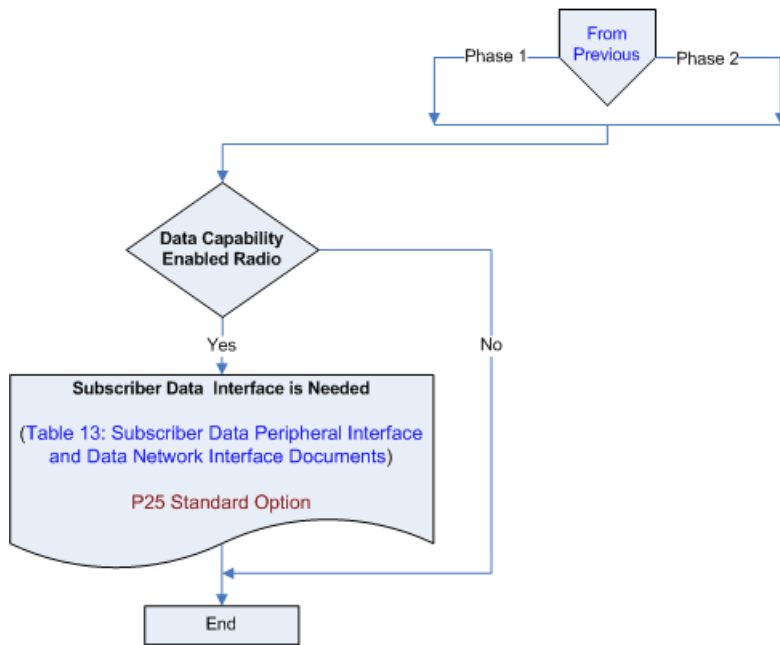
From Previous

Phase 1

Phase 2

Data Capability Enabled Radio

Yes

No

Subscriber Data Interface is Needed

(Table 13: Subscriber Data Peripheral Interface and Data Network Interface Documents)

P25 Standard Option

End